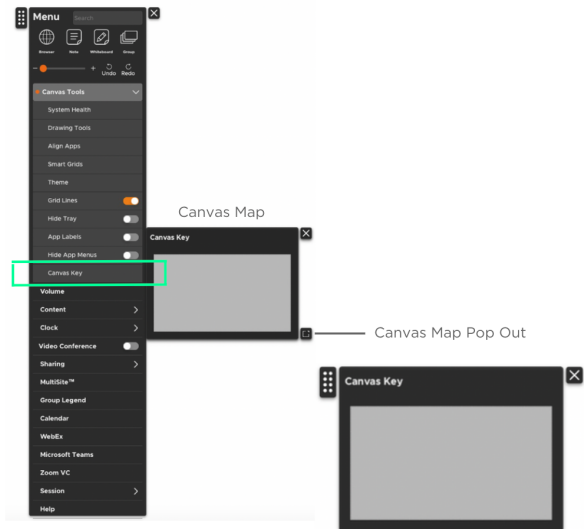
Menu

Search

Browser

Note

Whiteboard

Group

Undo

Redo

Canvas Tools

System Health

Drawing Tools

Align Apps

Smart Grids

Theme

Grid Lines

Hide Tray

App Labels

Hide App Menus

Canvas Key

Volume

Content

Clock

Video Conference

Sharing

MultiSite™

Group Legend

Calendar

WebEx

Microsoft Teams

Zoom VC

Session

Help

Canvas Map

Canvas Key

Canvas Map Pop Out

Canvas Key